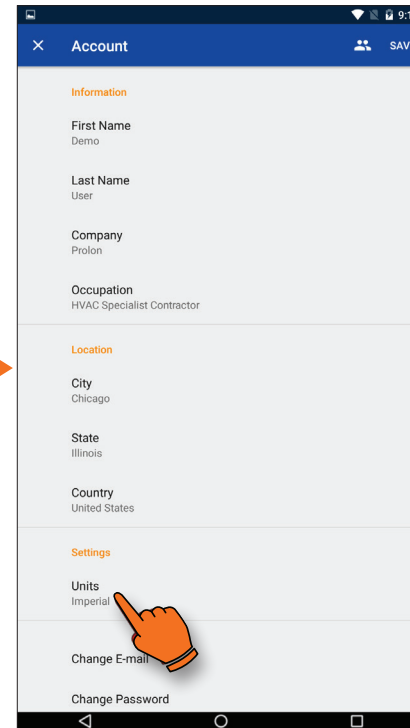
9:1

×

Account

SAV

Information

First Name
Demo

Last Name
User

Company
Prolon

Occupation
HVAC Specialist Contractor

Location

City
Chicago

State
Illinois

Country
United States

Settings

Units
Imperial

Change E-mail

Change Password